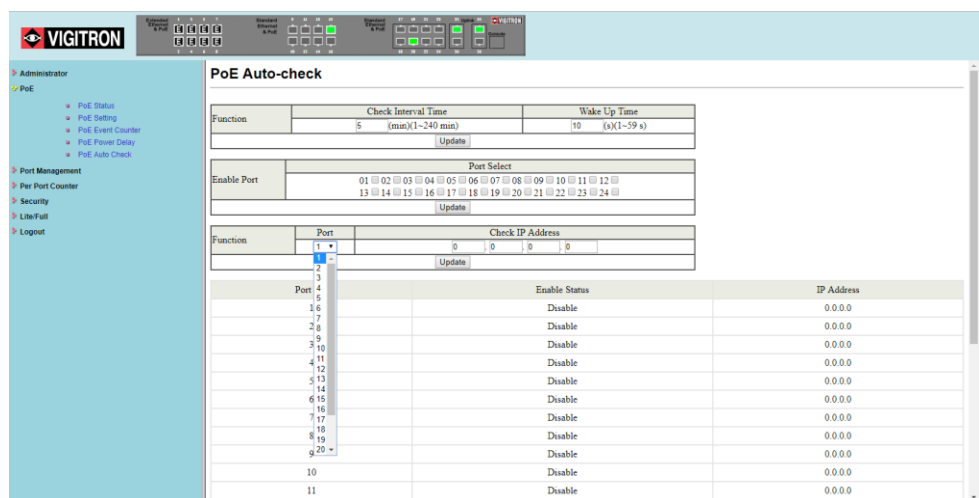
VIGITRON

Extended Ethernet & PoE

Standard Ethernet & PoE

Standard Ethernet & PoE

Uplink

VIGITRON

Console

Administrator
PoE
PoE Status
PoE Setting
PoE Event Counter
PoE Power Delay
PoE Auto Check
Port Management
Per Port Counter
Security
Lite/Full
Logout

PoE Auto-check

| Function | Check Interval Time | Wake Up Time |
|---|---|---|
| | 5 (min)(1~240 min) | 10 (s)(1~59 s) |
| | Update | |

| Enable Port | Port Select |
|---|---|
| | 01 02 03 04 05 06 07 08 09 10 11 12 13 14 15 16 17 18 19 20 21 22 23 24 |
| | Update |

| Function | Port | Check IP Address |
|---|---|---|
| | 1 | 0 . 0 . 0 . 0 |
| | Update | |

1 2 3 4 5 6 7 8 9 10 11 12 13 14 15 16 17 18 19 20

| Port | Enable Status | IP Address |
|---|---|---|
| 1 | Disable | 0.0.0.0 |
| 2 | Disable | 0.0.0.0 |
| 3 | Disable | 0.0.0.0 |
| 4 | Disable | 0.0.0.0 |
| 5 | Disable | 0.0.0.0 |
| 6 | Disable | 0.0.0.0 |
| 7 | Disable | 0.0.0.0 |
| 8 | Disable | 0.0.0.0 |
| 9 | Disable | 0.0.0.0 |
| 10 | Disable | 0.0.0.0 |
| 11 | Disable | 0.0.0.0 |